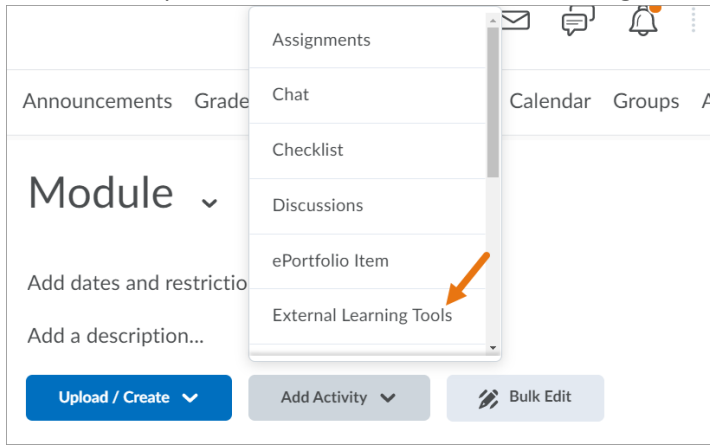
Announcements Grade

Assignments

Chat

Checklist

Discussions

ePortfolio Item

External Learning Tools

Calendar Groups A

Module

Add dates and restrictio

Add a description...

Upload / Create

Add Activity

Bulk Edit